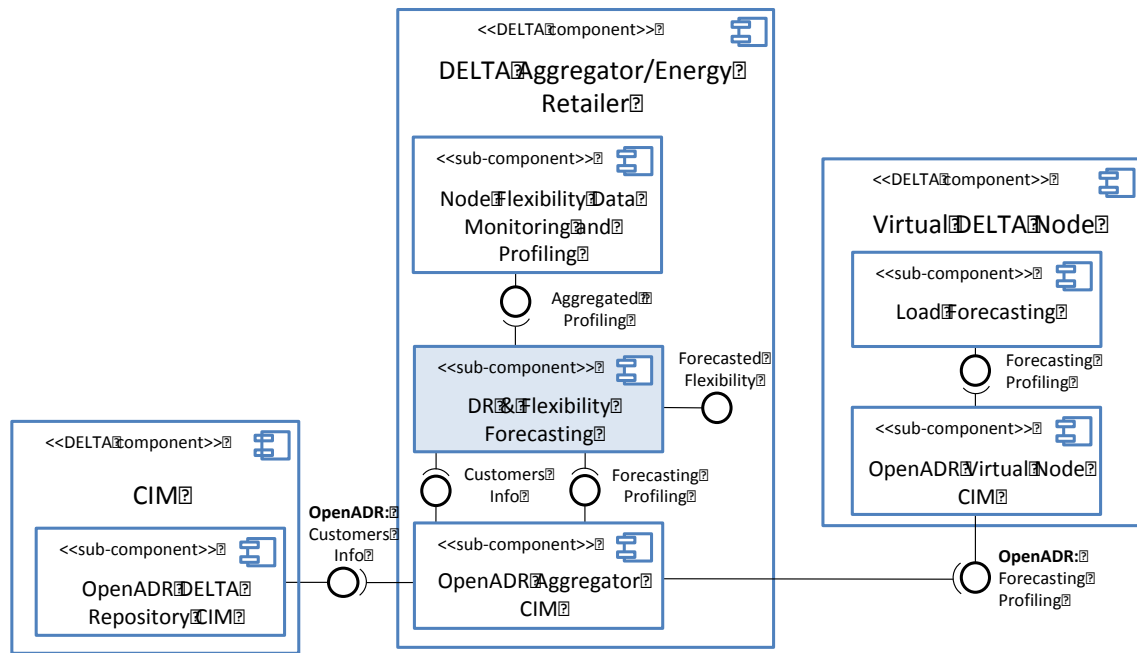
<<DELTA component>>

DELTA Aggregator/Energy Retailer

<<sub-component>>

Node Flexibility Data Monitoring and Profiling

Aggregated Profiling

<<sub-component>>

DR & Flexibility Forecasting

Forecasted Flexibility

Customers Info

Forecasting Profiling

<<sub-component>>

OpenADR Aggregator CIM

<<DELTA component>>

Virtual DELTA Node

<<sub-component>>

Load Forecasting

Forecasting Profiling

<<sub-component>>

OpenADR Virtual Node CIM

<<DELTA component>>

CIM

<<sub-component>>

OpenADR DELTA Repository CIM

**OpenADR:** Customers Info

**OpenADR:** Forecasting Profiling